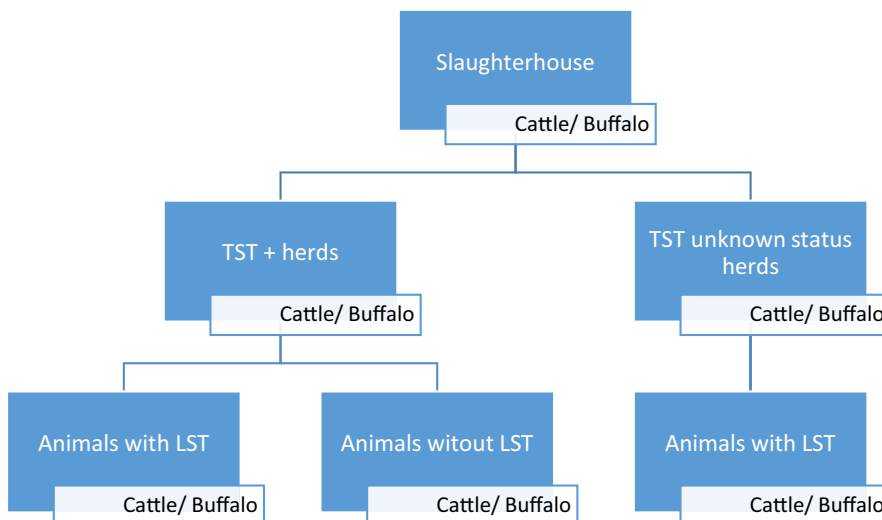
Slaughterhouse
Cattle/ Buffalo

TST + herds
Cattle/ Buffalo

TST unknown status herds
Cattle/ Buffalo

Animals with LST
Cattle/ Buffalo

Animals witout LST
Cattle/ Buffalo

Animals with LST
Cattle/ Buffalo